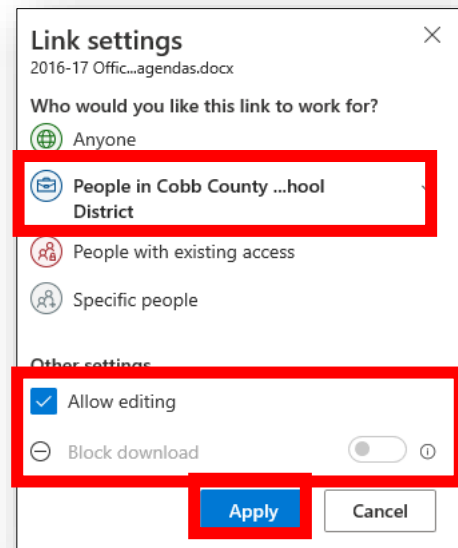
Link settings
2016-17 Offic...agendas.docx

Who would you like this link to work for?

Anyone

People in Cobb County ...hool District

People with existing access

Specific people

Other settings

Allow editing

Block download

Apply

Cancel